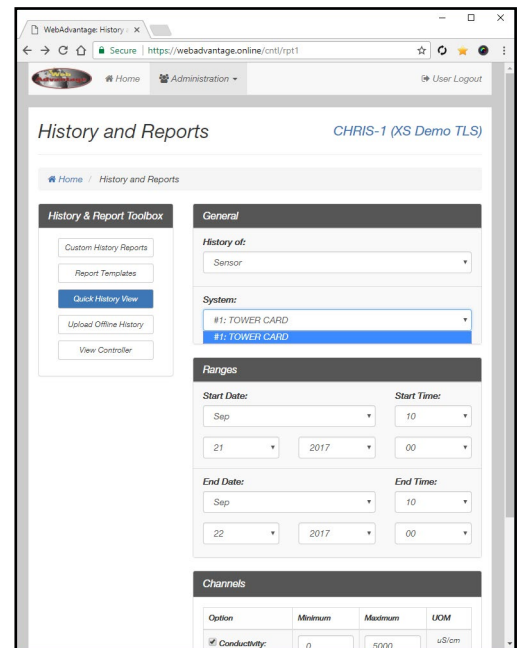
WebAdvantage: History
Secure | https://webadvantage.online/cntl/rpt1

Home
Administration
User Logout

History and Reports
CHRIS-1 (XS Demo TLS)

Home / History and Reports

History & Report Toolbox
Custom History Reports
Report Templates
Quick History View
Upload Offline History
View Controller

General
History of:
Sensor
System:
#1: TOWER CARD
#1: TOWER CARD

Ranges
Start Date:
Start Time:
Sep
10
21
2017
00
End Date:
End Time:
Sep
10
22
2017
00

Channels

| Option | Minimum | Maximum | UOM |
|---|---|---|---|
| Conductivity: | 0 | 5000 | uS/cm |